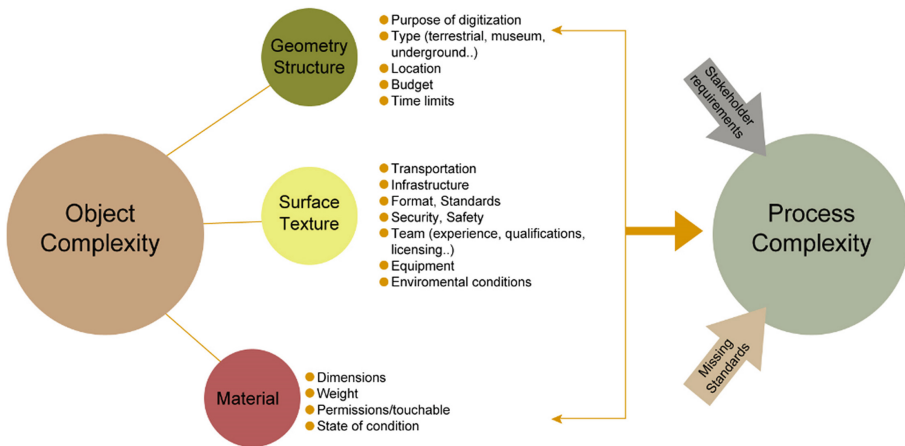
Geometry Structure

- Purpose of digitization
- Type (terrestrial, museum, underground..)
- Location
- Budget
- Time limits

Object Complexity

Surface Texture

- Transportation
- Infrastructure
- Format, Standards
- Security, Safety
- Team (experience, qualifications, licensing..)
- Equipment
- Enviromental conditions

Material

- Dimensions
- Weight
- Permissions/touchable
- State of condition

Stakeholder requirements

Process Complexity

Missing Standards